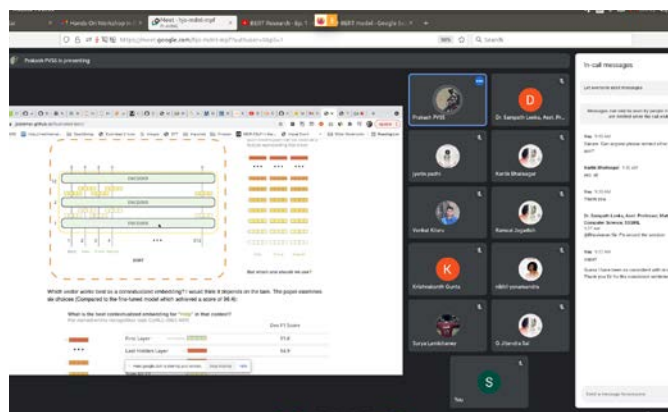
Hands On Workshop in
Meet - fpi-mdkt-eqf
BERT Research - Ep. 1
BERT model - Google Sc
https://meet.google.com/fpi-mdkt-eqf
Search
Prakash PVSS is presenting
Prakash PVSS
D
Dr. Sampath Lonka, Asst. Pr...
jyothi pedhi
Harish Bhatnagar
Venkat Kiran
Ramesh Jagadish
K
Krishnakanth Gunta
nikhil yenamandra
Surya Lankalapalli
G Jitendra Sai
S
You
In-call messages
Which vector works best as a contextualized embedding? I would think it depends on the task. The paper examines six choices (Compared to the fine-tuned model which achieved a score of 96.4):
What is the best contextualized embedding for "Help" in that context?
Dev F1 Score
First Layer
Last Hidden Layer
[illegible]
Thank you
Dr. Sampath Lonka, Asst. Professor, Computer Science, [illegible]
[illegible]